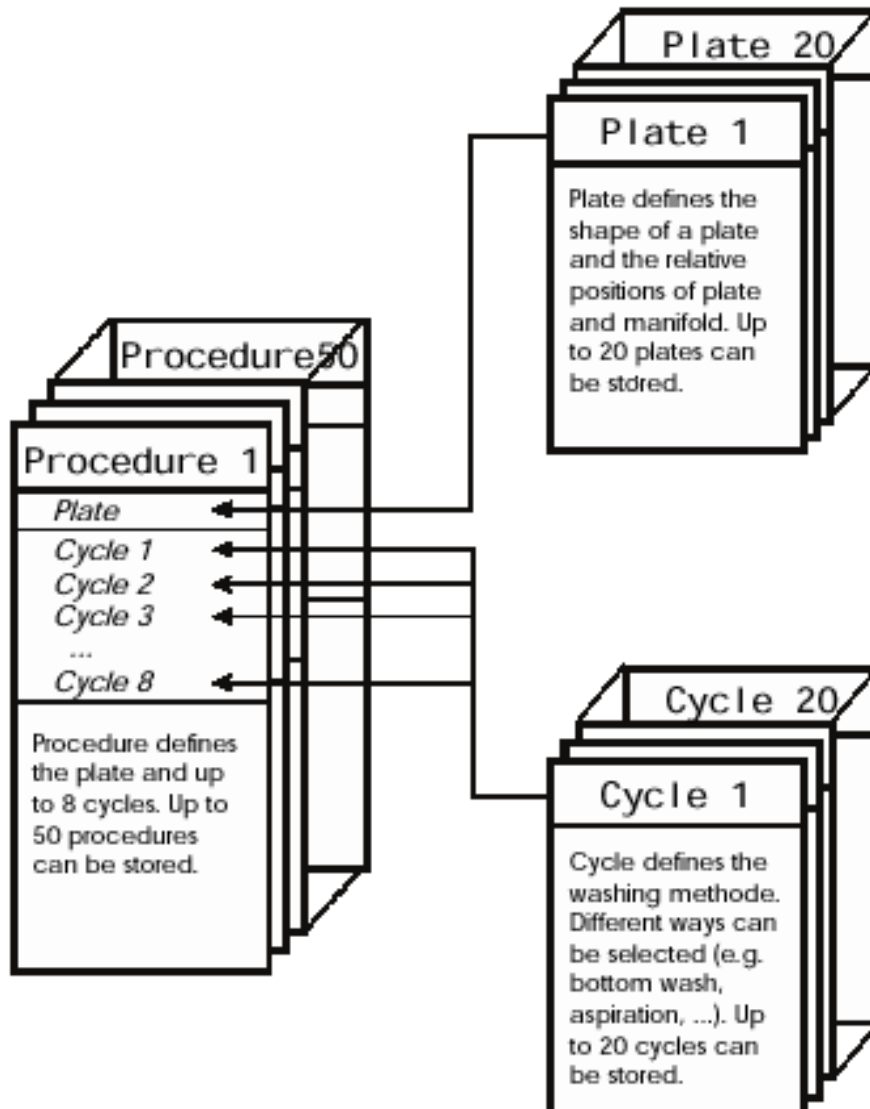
Plate 20

Plate 1

Plate defines the shape of a plate and the relative positions of plate and manifold. Up to 20 plates can be stored.

Procedure50

Procedure 1

Plate

Cycle 1
Cycle 2
Cycle 3
...
Cycle 8

Procedure defines the plate and up to 8 cycles. Up to 50 procedures can be stored.

Cycle 20

Cycle 1

Cycle defines the washing methode. Different ways can be selected (e.g. bottom wash, aspiration, ...). Up to 20 cycles can be stored.